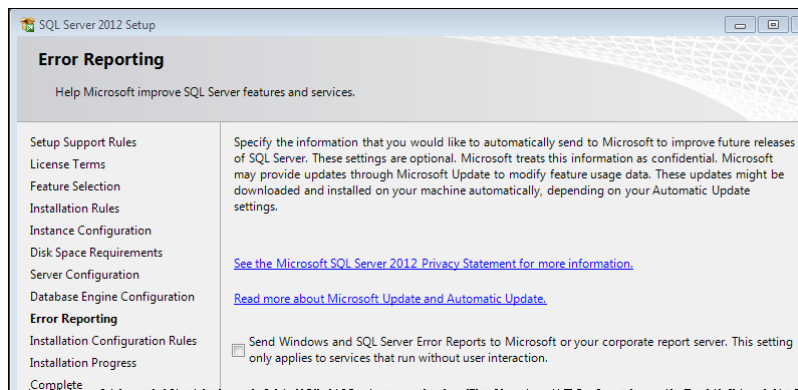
SQL Server 2012 Setup

Error Reporting

Help Microsoft improve SQL Server features and services.

Setup Support Rules
License Terms
Feature Selection
Installation Rules
Instance Configuration
Disk Space Requirements
Server Configuration
Database Engine Configuration
Error Reporting
Installation Configuration Rules
Installation Progress
Complete

Specify the information that you would like to automatically send to Microsoft to improve future releases of SQL Server. These settings are optional. Microsoft treats this information as confidential. Microsoft may provide updates through Microsoft Update to modify feature usage data. These updates might be downloaded and installed on your machine automatically, depending on your Automatic Update settings.

See the Microsoft SQL Server 2012 Privacy Statement for more information.

Read more about Microsoft Update and Automatic Update.

Send Windows and SQL Server Error Reports to Microsoft or your corporate report server. This setting only applies to services that run without user interaction.